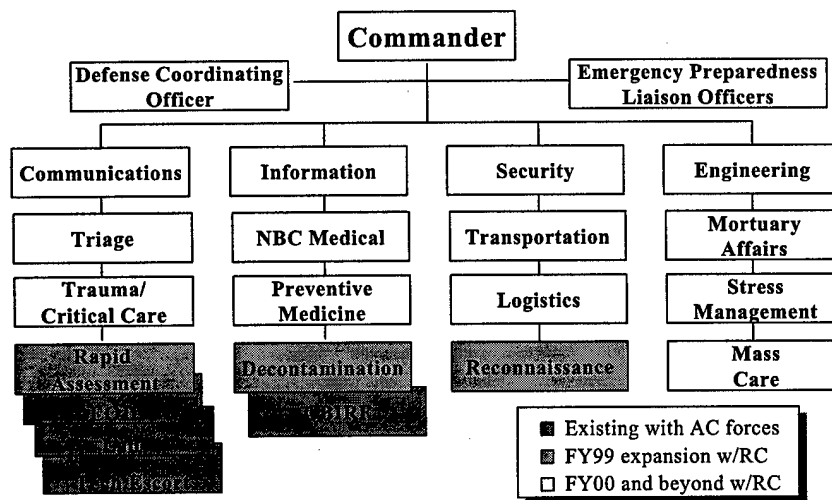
Commander

Defense Coordinating Officer

Emergency Preparedness Liaison Officers

Communications

Information

Security

Engineering

Triage

NBC Medical

Transportation

Mortuary Affairs

Trauma/ Critical Care

Preventive Medicine

Logistics

Stress Management

Mass Care

Rapid Assessment

Decontamination

Reconnaissance

EOD

CBIRF

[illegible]

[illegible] Escort

Existing with AC forces

FY99 expansion w/RC

FY00 and beyond w/RC